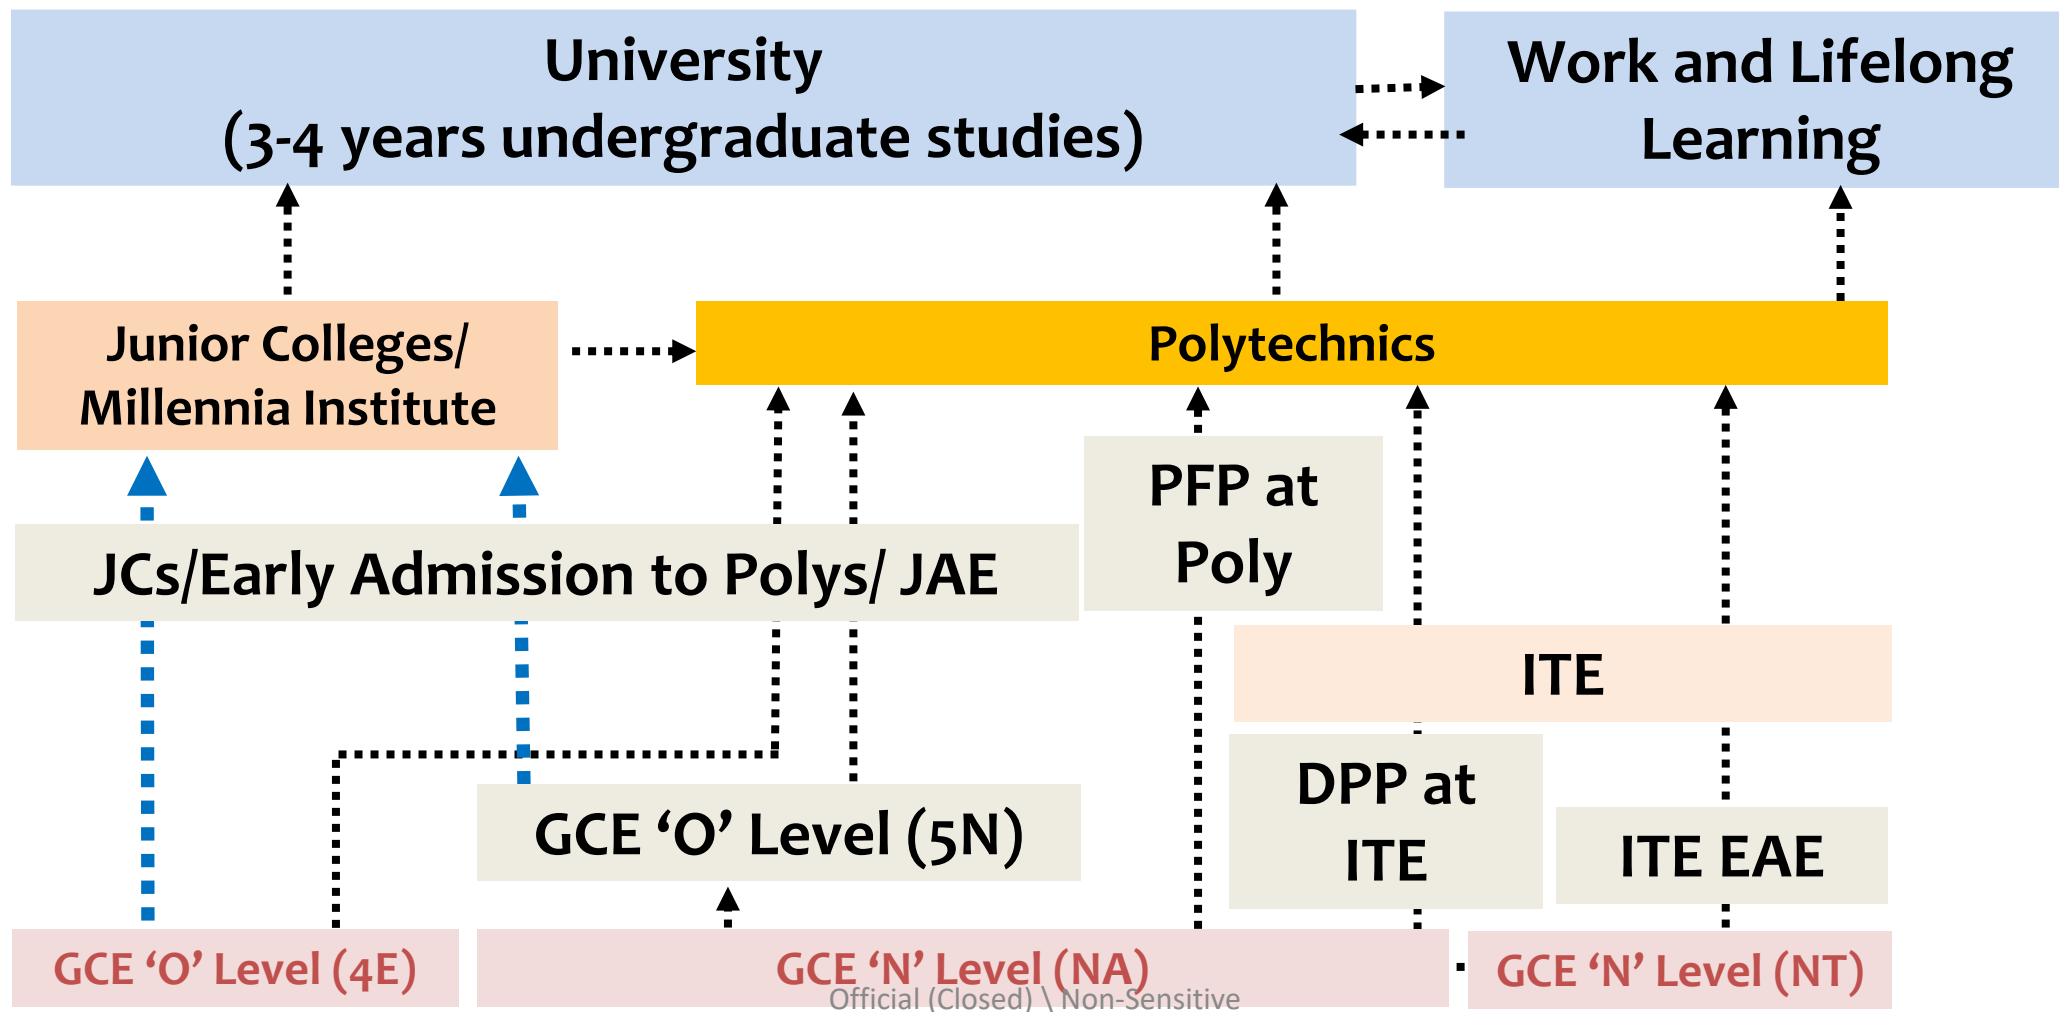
University
(3-4 years undergraduate studies)

Work and Lifelong Learning

Junior Colleges/ Millennia Institute

Polytechnics

PFP at Poly

JCs/Early Admission to Polys/ JAE

ITE

DPP at ITE

GCE ‘O’ Level (5N)

ITE EAE

GCE ‘O’ Level (4E)

GCE ‘N’ Level (NA)

GCE ‘N’ Level (NT)

Official (Closed) \ Non-Sensitive